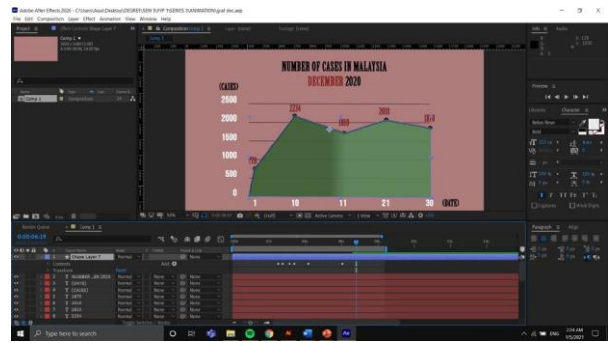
Adobe After Effects 2020 - C:\Users\Asus\Desktop\DEGREE\SEM 5\VFP 1\SERIES 2\ANIMATION\graf dec.aep

File Edit Composition Layer Effect Animation View Window Help

Project ≡

Comp 1

Composition Comp 1 ≡

Comp 1

NUMBER OF CASES IN MALAYSIA

DECEMBER 2020

(CASES)

2500

2000

1500

1000

500

0

1

10

11

21

30

(DATE)

2234

1810

2018

1870

Render Queue

Comp 1 ≡

0:03:06:19

Shape Layer 7

NUMBER OF CASES IN MALAYSIA

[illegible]

1870

2018

1810

2234

Normal

None

Info

Audio

Preview

Character

Paragraph

Align

Type here to search

ENG

2:24 AM

1/5/2021